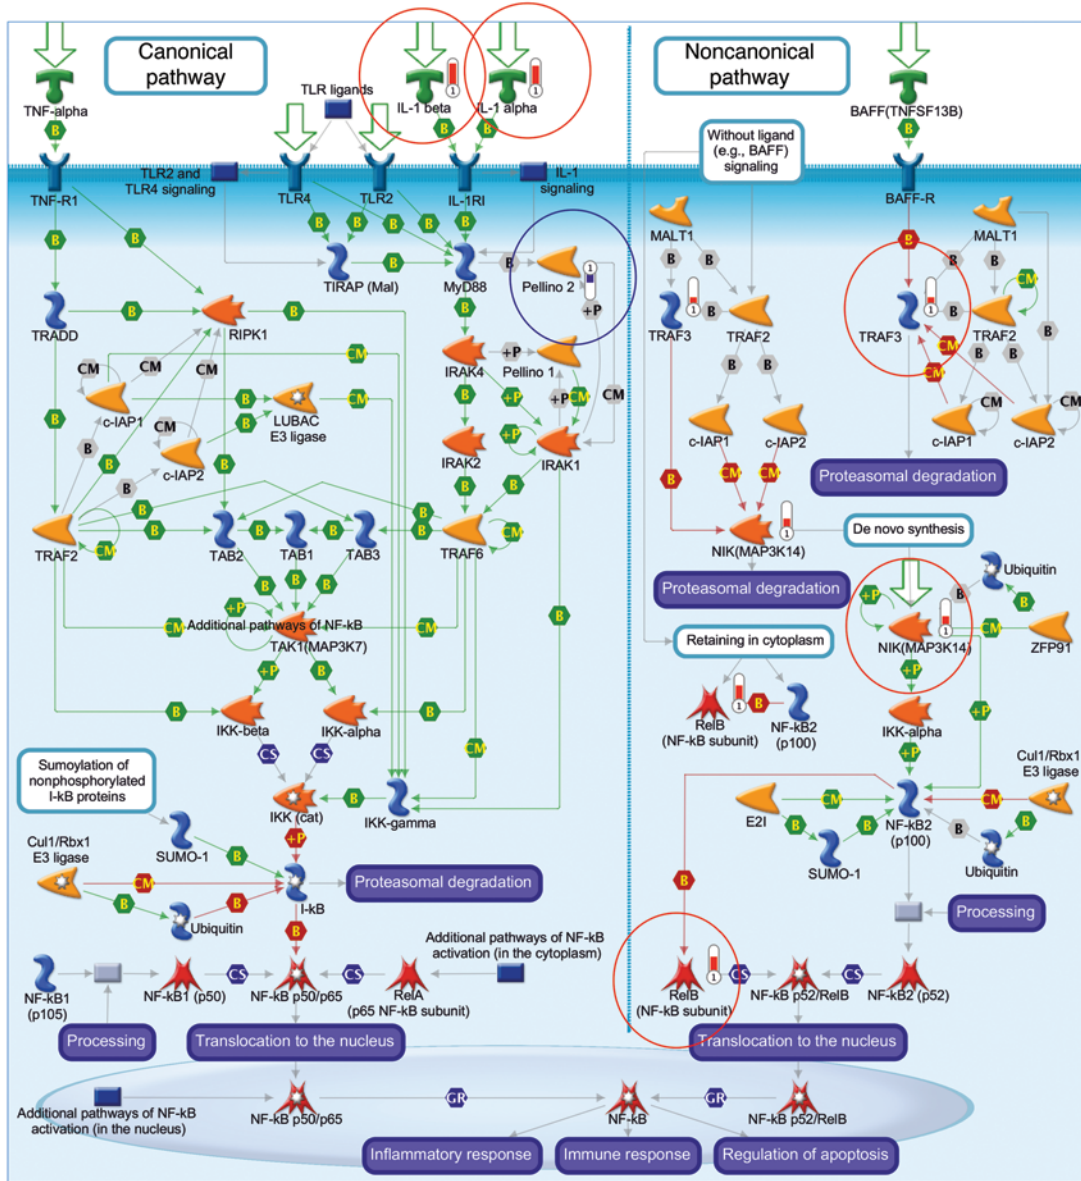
Canonical pathway

Noncanonical pathway

TNF-alpha
TLR ligands
IL-1 beta
IL-1 alpha
BAFF(TNFSF13B)
TNF-R1
TLR2 and TLR4 signaling
TLR4
TLR2
IL-1RI
IL-1 signaling
Without ligand (e.g., BAFF) signaling
BAFF-R
TIRAP (Mal)
MyD88
Pellino 2
MALT1
MALT1
TRADD
RIPK1
IRAK4
Pellino 1
TRAF3
TRAF2
TRAF3
TRAF2
c-IAP1
LUBAC E3 ligase
c-IAP2
IRAK2
IRAK1
c-IAP1
c-IAP2
c-IAP1
c-IAP2
Proteasomal degradation
TRAF2
TAB2
TAB1
TAB3
TRAF6
NIK(MAP3K14)
De novo synthesis
Ubiquitin
Proteasomal degradation
Additional pathways of NF-kB
TAK1(MAP3K7)
Retaining in cytoplasm
NIK(MAP3K14)
ZFP91
RelB (NF-kB subunit)
NF-kB2 (p100)
IKK-beta
IKK-alpha
IKK-alpha
Sumoylation of nonphosphorylated I-kB proteins
Cul1/Rbx1 E3 ligase
IKK (cat)
IKK-gamma
E2I
NF-kB2 (p100)
Cul1/Rbx1 E3 ligase
SUMO-1
SUMO-1
Ubiquitin
I-kB
Proteasomal degradation
Ubiquitin
Processing
Additional pathways of NF-kB activation (in the cytoplasm)
NF-kB1 (p105)
NF-kB1 (p50)
NF-kB p50/p65
RelA (p65 NF-kB subunit)
RelB (NF-kB subunit)
NF-kB p52/RelB
NF-kB2 (p52)
Processing
Translocation to the nucleus
Translocation to the nucleus
Additional pathways of NF-kB activation (in the nucleus)
NF-kB p50/p65
NF-kB
NF-kB p52/RelB
Inflammatory response
Immune response
Regulation of apoptosis